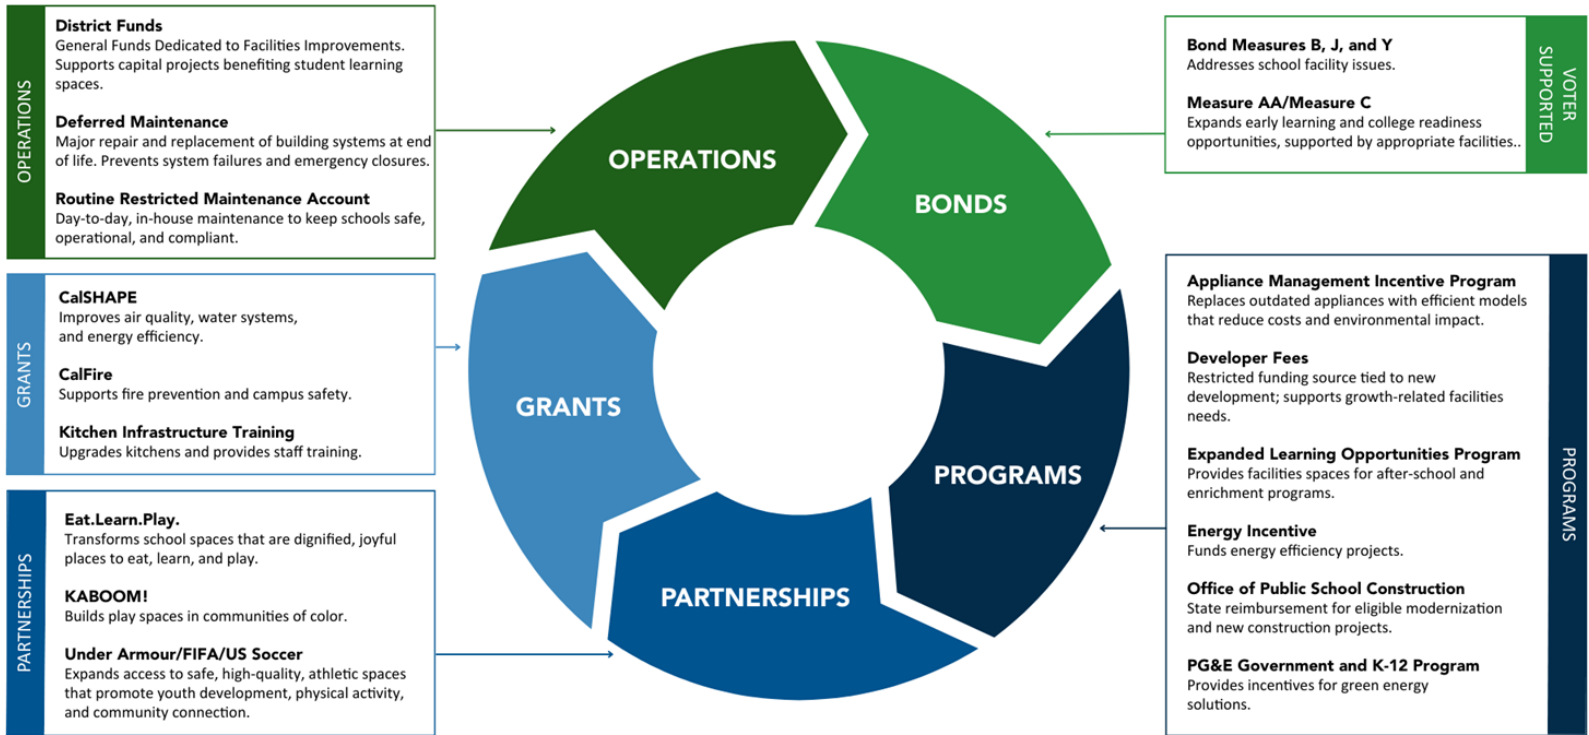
OPERATIONS

District Funds
General Funds Dedicated to Facilities Improvements. Supports capital projects benefiting student learning spaces.

Deferred Maintenance
Major repair and replacement of building systems at end of life. Prevents system failures and emergency closures.

Routine Restricted Maintenance Account
Day-to-day, in-house maintenance to keep schools safe, operational, and compliant.

GRANTS

CalSHAPE
Improves air quality, water systems, and energy efficiency.

CalFire
Supports fire prevention and campus safety.

Kitchen Infrastructure Training
Upgrades kitchens and provides staff training.

PARTNERSHIPS

Eat.Learn.Play.
Transforms school spaces that are dignified, joyful places to eat, learn, and play.

KABOOM!
Builds play spaces in communities of color.

Under Armour/FIFA/US Soccer
Expands access to safe, high-quality, athletic spaces that promote youth development, physical activity, and community connection.

OPERATIONS

BONDS

GRANTS

PROGRAMS

PARTNERSHIPS

Bond Measures B, J, and Y
Addresses school facility issues.

Measure AA/Measure C
Expands early learning and college readiness opportunities, supported by appropriate facilities..

VOTER SUPPORTED

Appliance Management Incentive Program
Replaces outdated appliances with efficient models that reduce costs and environmental impact.

Developer Fees
Restricted funding source tied to new development; supports growth-related facilities needs.

Expanded Learning Opportunities Program
Provides facilities spaces for after-school and enrichment programs.

Energy Incentive
Funds energy efficiency projects.

Office of Public School Construction
State reimbursement for eligible modernization and new construction projects.

PG&E Government and K-12 Program
Provides incentives for green energy solutions.

PROGRAMS